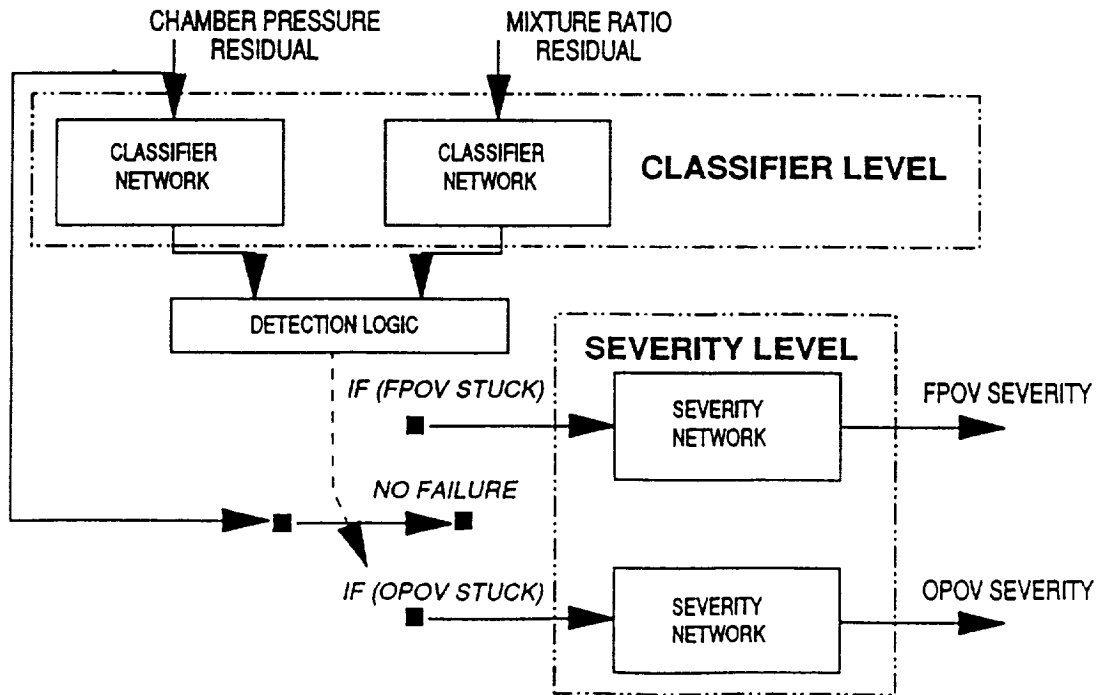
CHAMBER PRESSURE RESIDUAL

MIXTURE RATIO RESIDUAL

CLASSIFIER NETWORK

CLASSIFIER NETWORK

CLASSIFIER LEVEL

DETECTION LOGIC

SEVERITY LEVEL

IF (FPOV STUCK)

SEVERITY NETWORK

FPOV SEVERITY

NO FAILURE

IF (OPOV STUCK)

SEVERITY NETWORK

OPOV SEVERITY